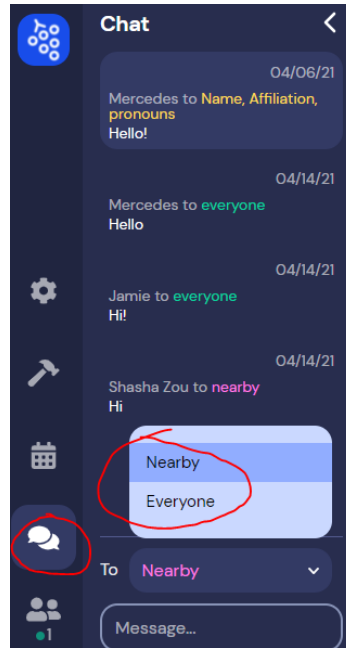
Chat

04/06/21
Mercedes to Name, Affiliation, pronouns
Hello!

04/14/21
Mercedes to everyone
Hello

04/14/21
Jamie to everyone
Hi!

04/14/21
Shasha Zou to nearby
Hi

Nearby
Everyone

To Nearby

1

Message...